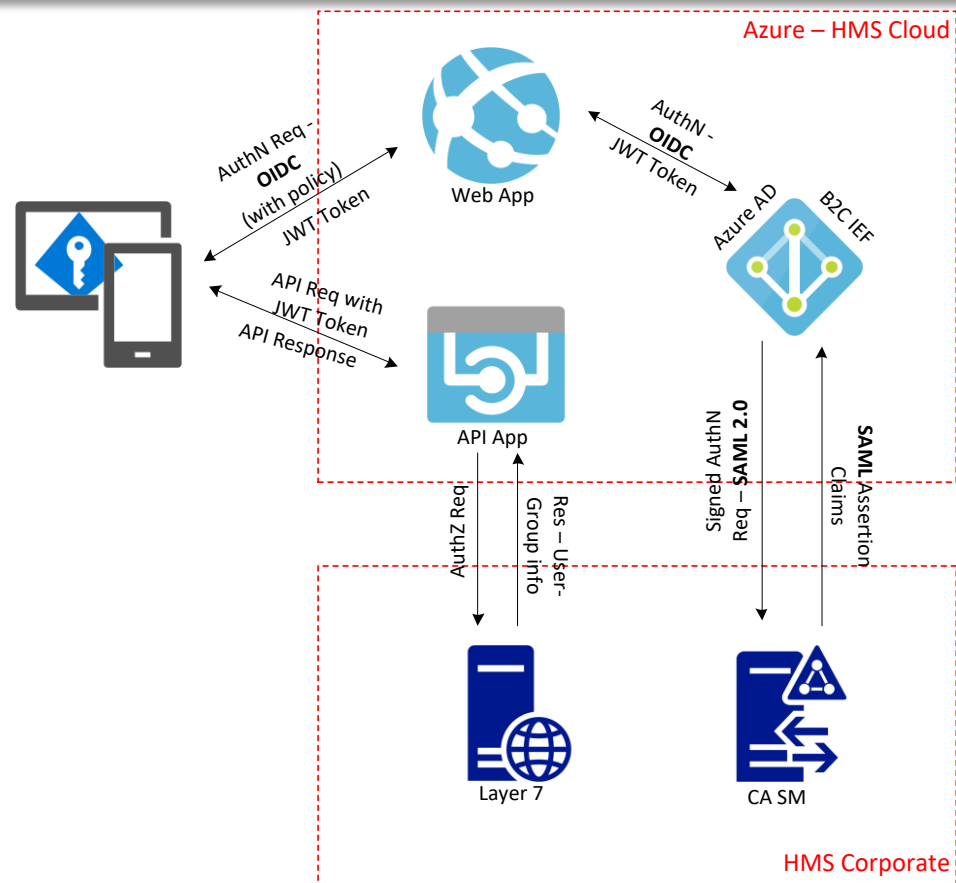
Azure – HMS Cloud

AuthN Req - OIDC (with policy)
JWT Token

Web App

AuthN - OIDC
JWT Token

Azure AD
B2C IEF

API Req with JWT Token
API Response

API App

AuthZ Req
Res – User-Group info

Signed AuthN Req – SAML 2.0
SAML Assertion Claims

Layer 7

CA SM

HMS Corporate